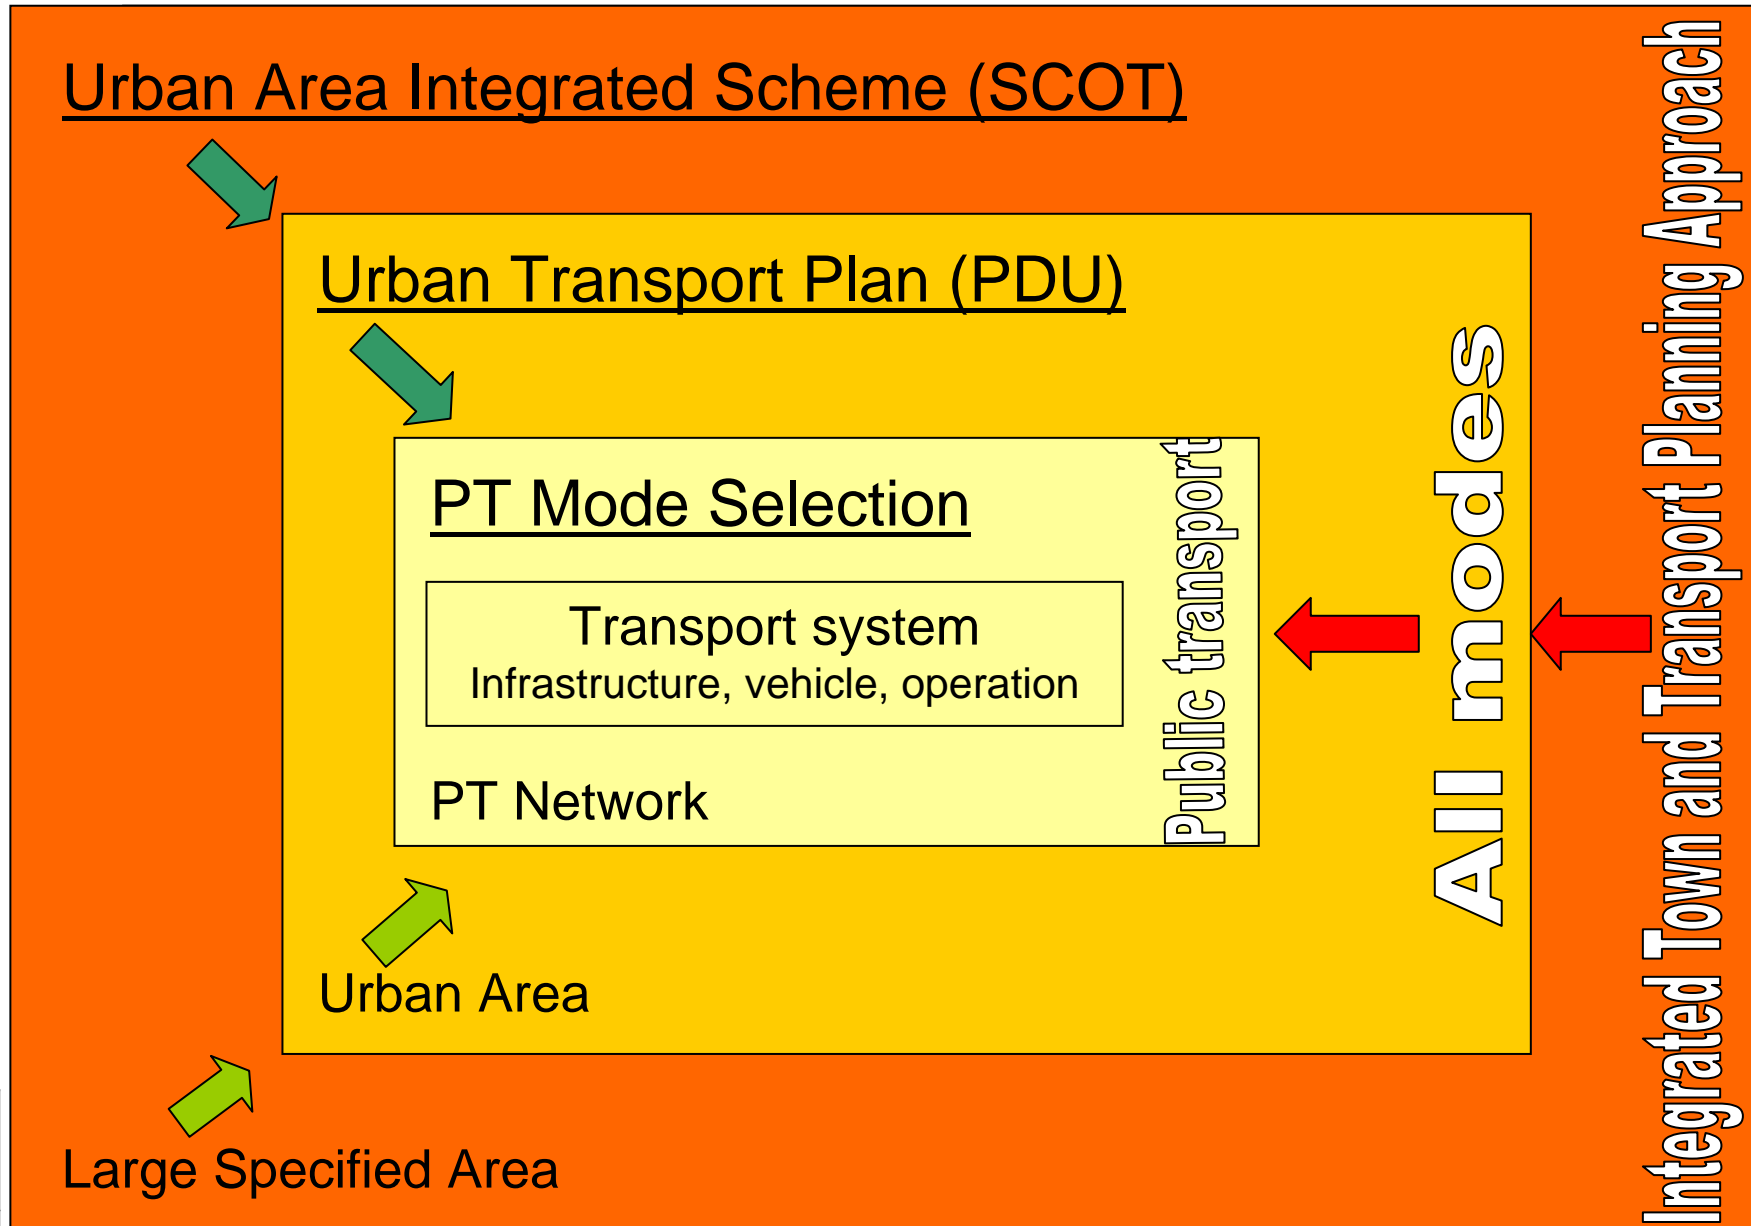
Urban Area Integrated Scheme (SCOT)

Urban Transport Plan (PDU)

PT Mode Selection

Transport system
Infrastructure, vehicle, operation

PT Network

Public transport

All modes

Integrated Town and Transport Planning Approach

Urban Area

Large Specified Area